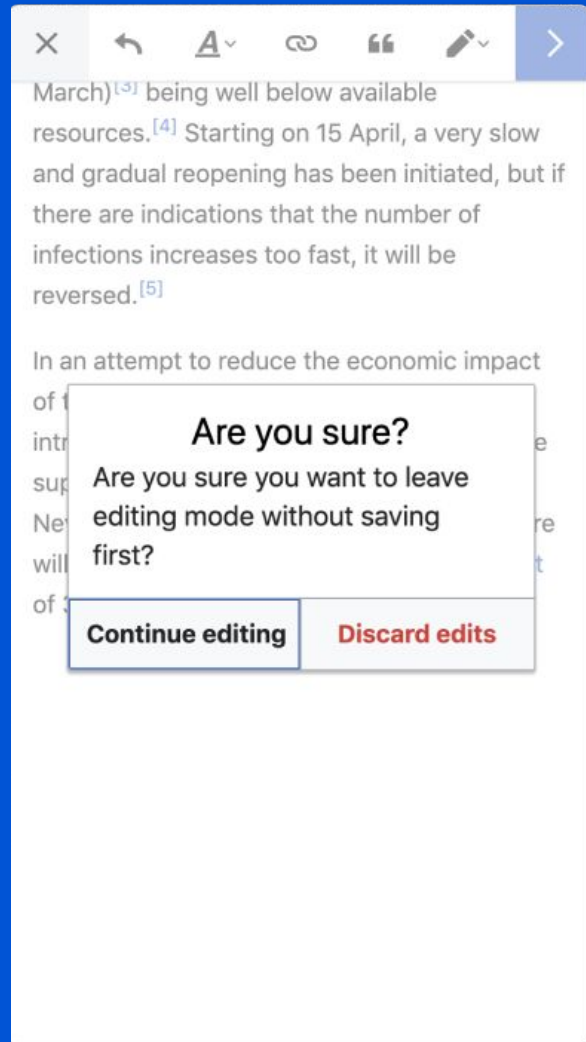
March)[3] being well below available resources.[4] Starting on 15 April, a very slow and gradual reopening has been initiated, but if there are indications that the number of infections increases too fast, it will be reversed.[5]

In an attempt to reduce the economic impact of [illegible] intr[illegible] e sup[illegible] Ne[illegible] re wil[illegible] t of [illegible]

Are you sure?

Are you sure you want to leave editing mode without saving first?

Continue editing

Discard edits